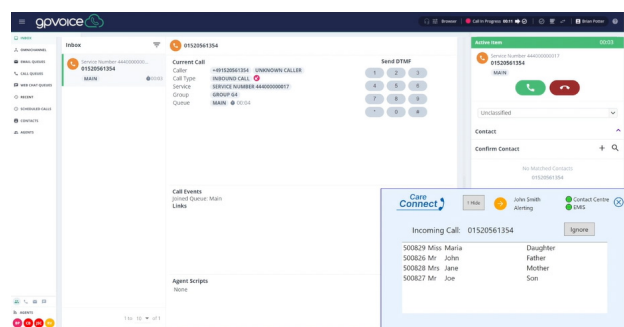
govoice

Browser | Call in Progress 00:11 | Brian Potter

INBOX
OMNICHANNEL
EMAIL QUEUES
CALL QUEUES
WEB CHAT QUEUES
RECENT
SCHEDULED CALLS
CONTACTS
AGENTS

Inbox

Service Number 444000000...
01520561354
MAIN 00:03

1 to 10 of 1

01520561354

Current Call
Caller: +441520561354 UNKNOWN CALLER
Call Type: INBOUND CALL
Service: SERVICE NUMBER 444000000017
Group: GROUP 64
Queue: MAIN 00:04

Send DTMF
1 2 3
4 5 6
7 8 9
* 0 #

Call Events
Joined Queue: Main
Links

Agent Scripts
None

Active Item 00:03
Service Number 444000000017
01520561354
MAIN

Unclassified

Contact

Confirm Contact

No Matched Contacts
01520561354

Care Connect
Hide
John Smith
Alerting
Contact Centre
EMIS

Incoming Call: 01520561354
Ignore

| | | |
|---|---|---|
| 500829 Miss | Maria | Daughter |
| 500826 Mr | John | Father |
| 500828 Mrs | Jane | Mother |
| 500827 Mr | Joe | Son |